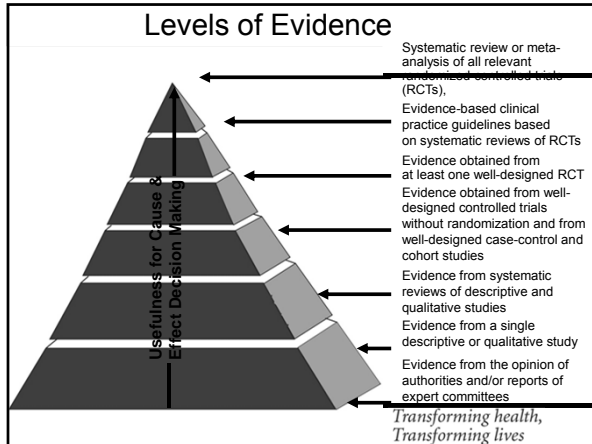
Levels of Evidence

Systematic review or meta-analysis of all relevant randomized controlled trials (RCTs),

Evidence-based clinical practice guidelines based on systematic reviews of RCTs

Evidence obtained from at least one well-designed RCT

Evidence obtained from well-designed controlled trials without randomization and from well-designed case-control and cohort studies

Evidence from systematic reviews of descriptive and qualitative studies

Evidence from a single descriptive or qualitative study

Evidence from the opinion of authorities and/or reports of expert committees

Usefulness for Cause & Effect Decision Making

Transforming health, Transforming lives